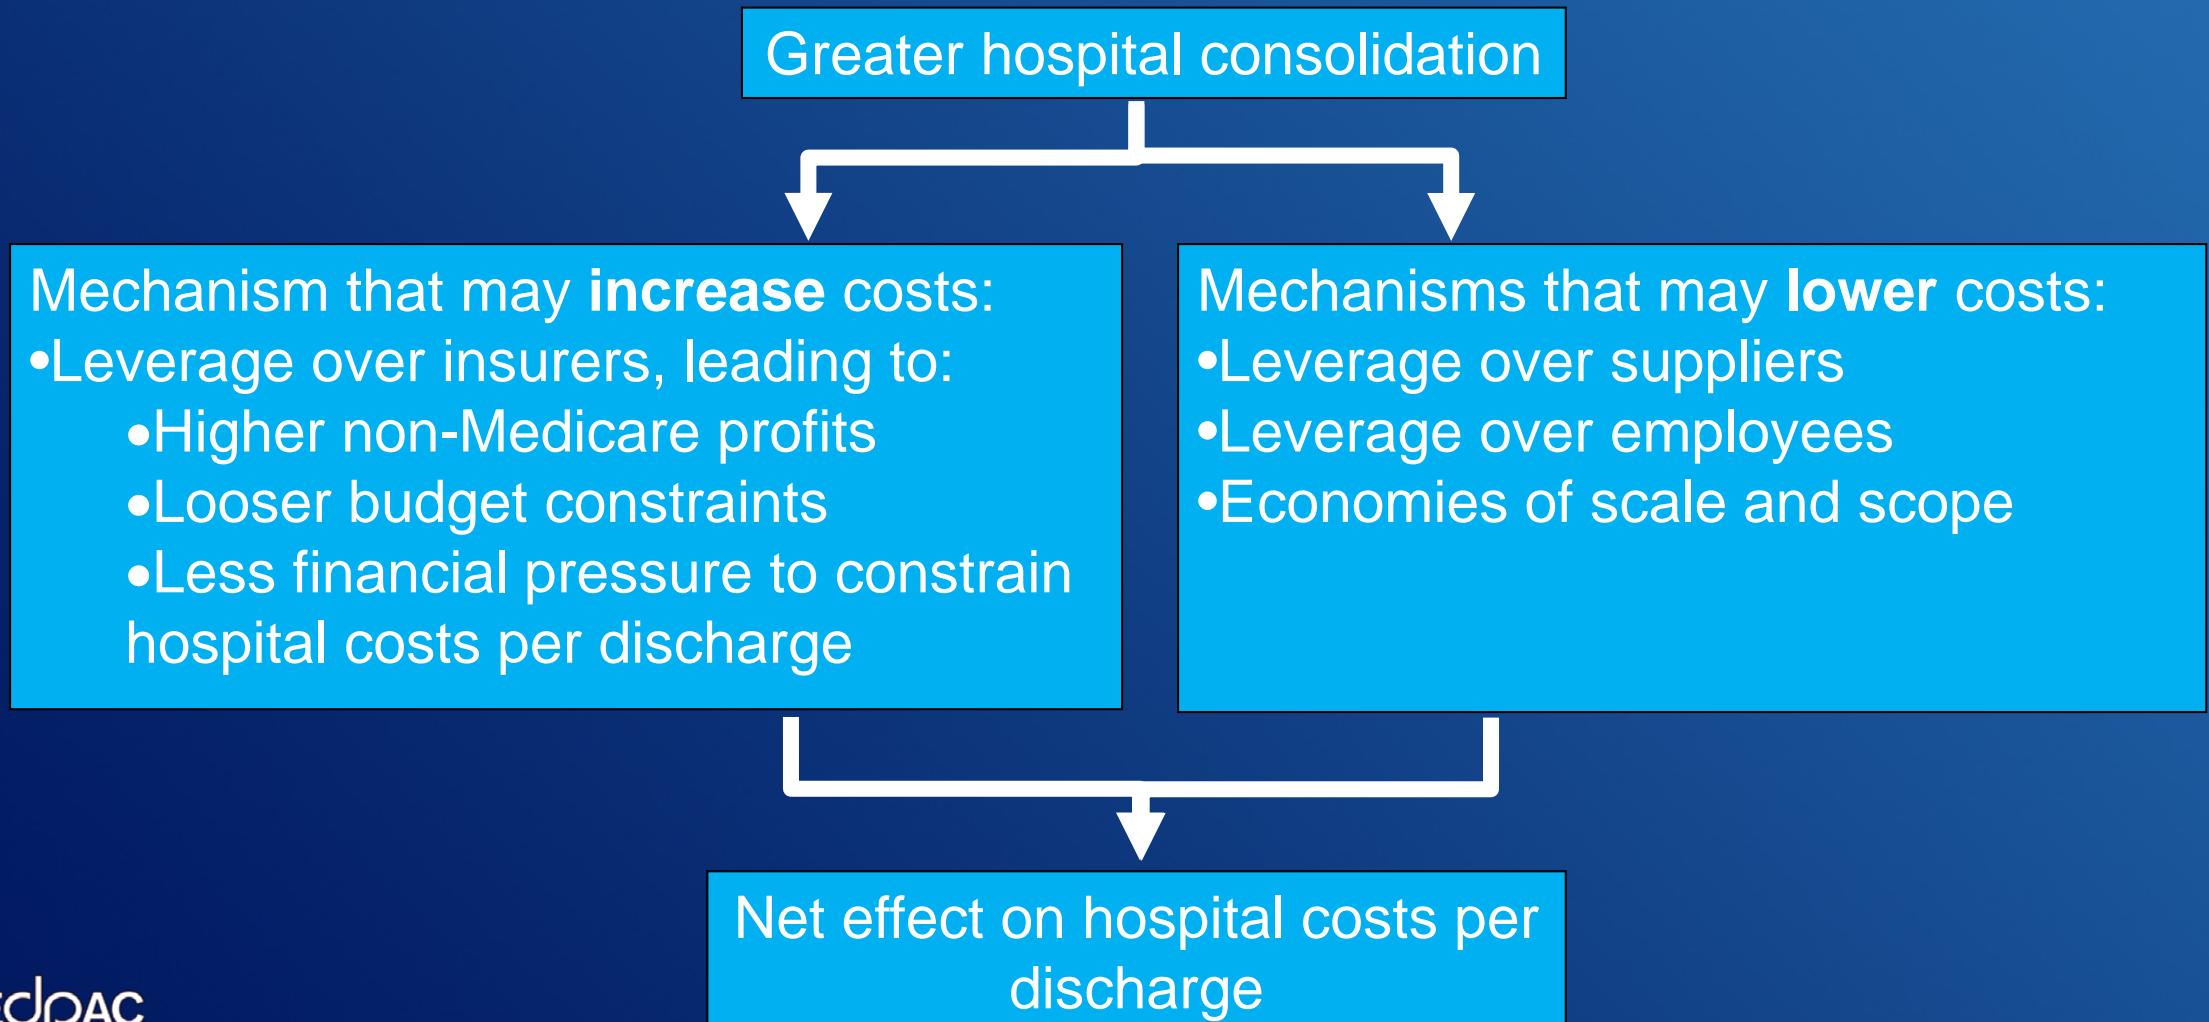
Greater hospital consolidation

Mechanism that may **increase** costs:
•Leverage over insurers, leading to:
•Higher non-Medicare profits
•Looser budget constraints
•Less financial pressure to constrain hospital costs per discharge

Mechanisms that may **lower** costs:
•Leverage over suppliers
•Leverage over employees
•Economies of scale and scope

Net effect on hospital costs per discharge

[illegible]dPAC